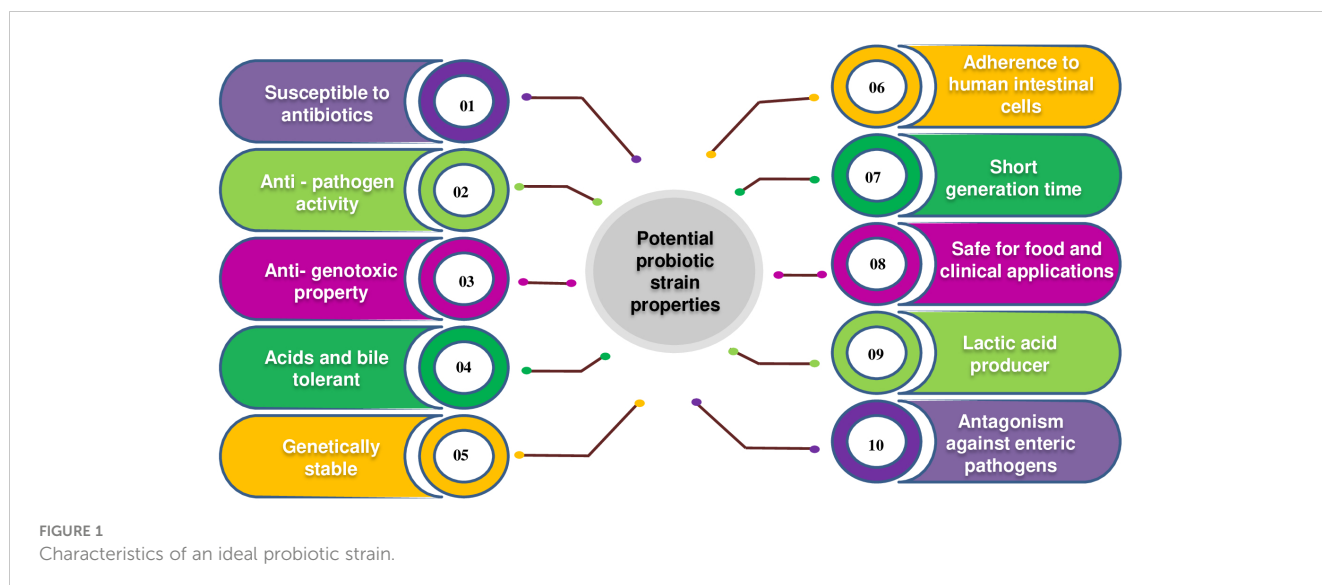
Susceptible to antibiotics
01

Anti - pathogen activity
02

Anti- genotoxic property
03

Acids and bile tolerant
04

Genetically stable
05

Potential probiotic strain properties

06
Adherence to human intestinal cells

07
Short generation time

08
Safe for food and clinical applications

09
Lactic acid producer

10
Antagonism against enteric pathogens

FIGURE 1
Characteristics of an ideal probiotic strain.